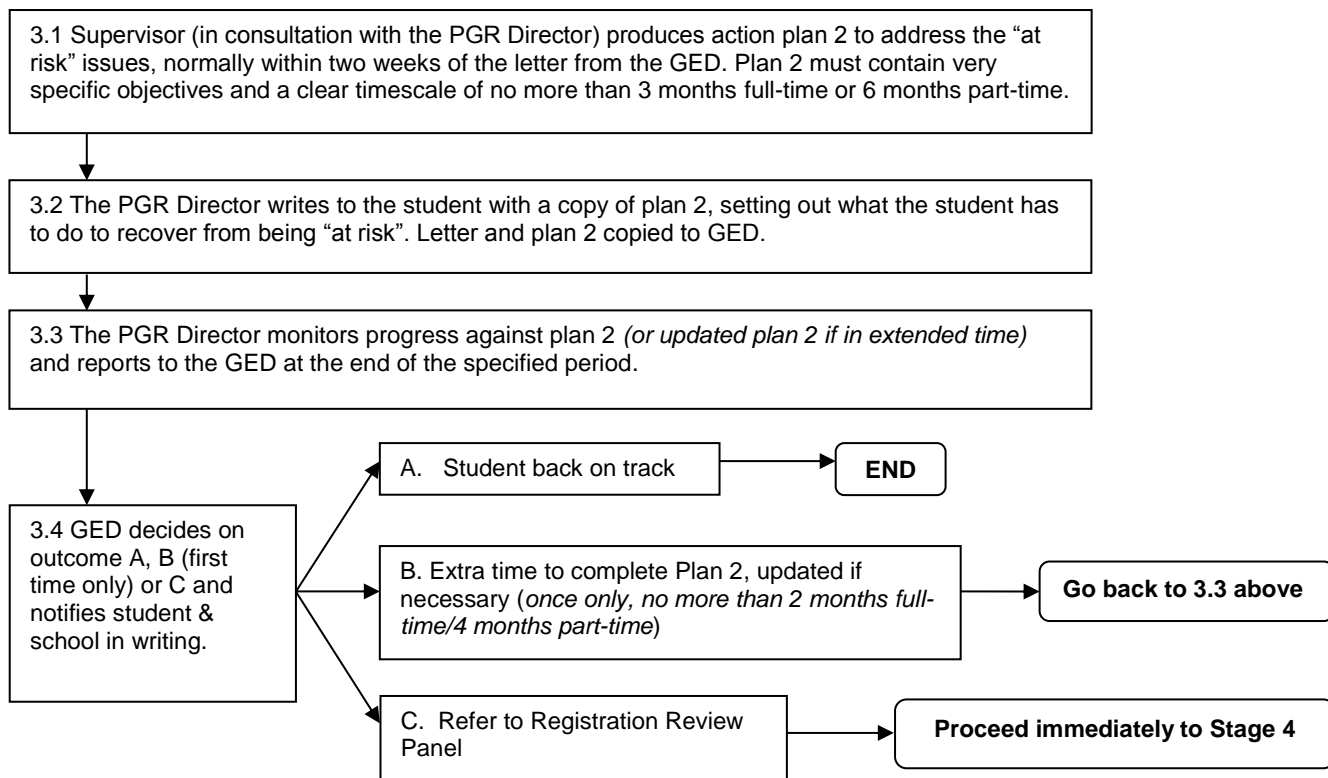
3.1 Supervisor (in consultation with the PGR Director) produces action plan 2 to address the "at risk" issues, normally within two weeks of the letter from the GED. Plan 2 must contain very specific objectives and a clear timescale of no more than 3 months full-time or 6 months part-time.

3.2 The PGR Director writes to the student with a copy of plan 2, setting out what the student has to do to recover from being "at risk". Letter and plan 2 copied to GED.

3.3 The PGR Director monitors progress against plan 2 *(or updated plan 2 if in extended time)* and reports to the GED at the end of the specified period.

3.4 GED decides on outcome A, B (first time only) or C and notifies student & school in writing.

A. Student back on track

**END**

B. Extra time to complete Plan 2, updated if necessary (*once only, no more than 2 months full-time/4 months part-time*)

**Go back to 3.3 above**

C. Refer to Registration Review Panel

**Proceed immediately to Stage 4**